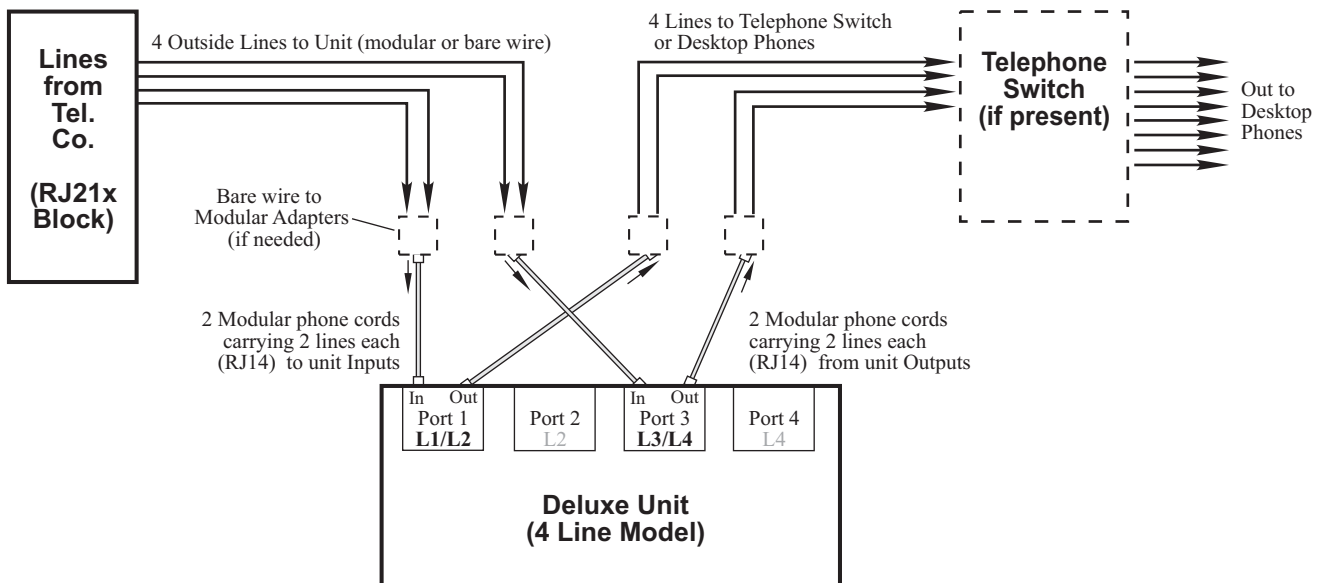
Lines from Tel. Co.

(RJ21x Block)

4 Outside Lines to Unit (modular or bare wire)

4 Lines to Telephone Switch or Desktop Phones

Telephone Switch (if present)

Out to Desktop Phones

Bare wire to Modular Adapters (if needed)

2 Modular phone cords carrying 2 lines each (RJ14) to unit Inputs

2 Modular phone cords carrying 2 lines each (RJ14) from unit Outputs

In Out
Port 1
L1/L2

Port 2
L2

In Out
Port 3
L3/L4

Port 4
L4

Deluxe Unit
(4 Line Model)